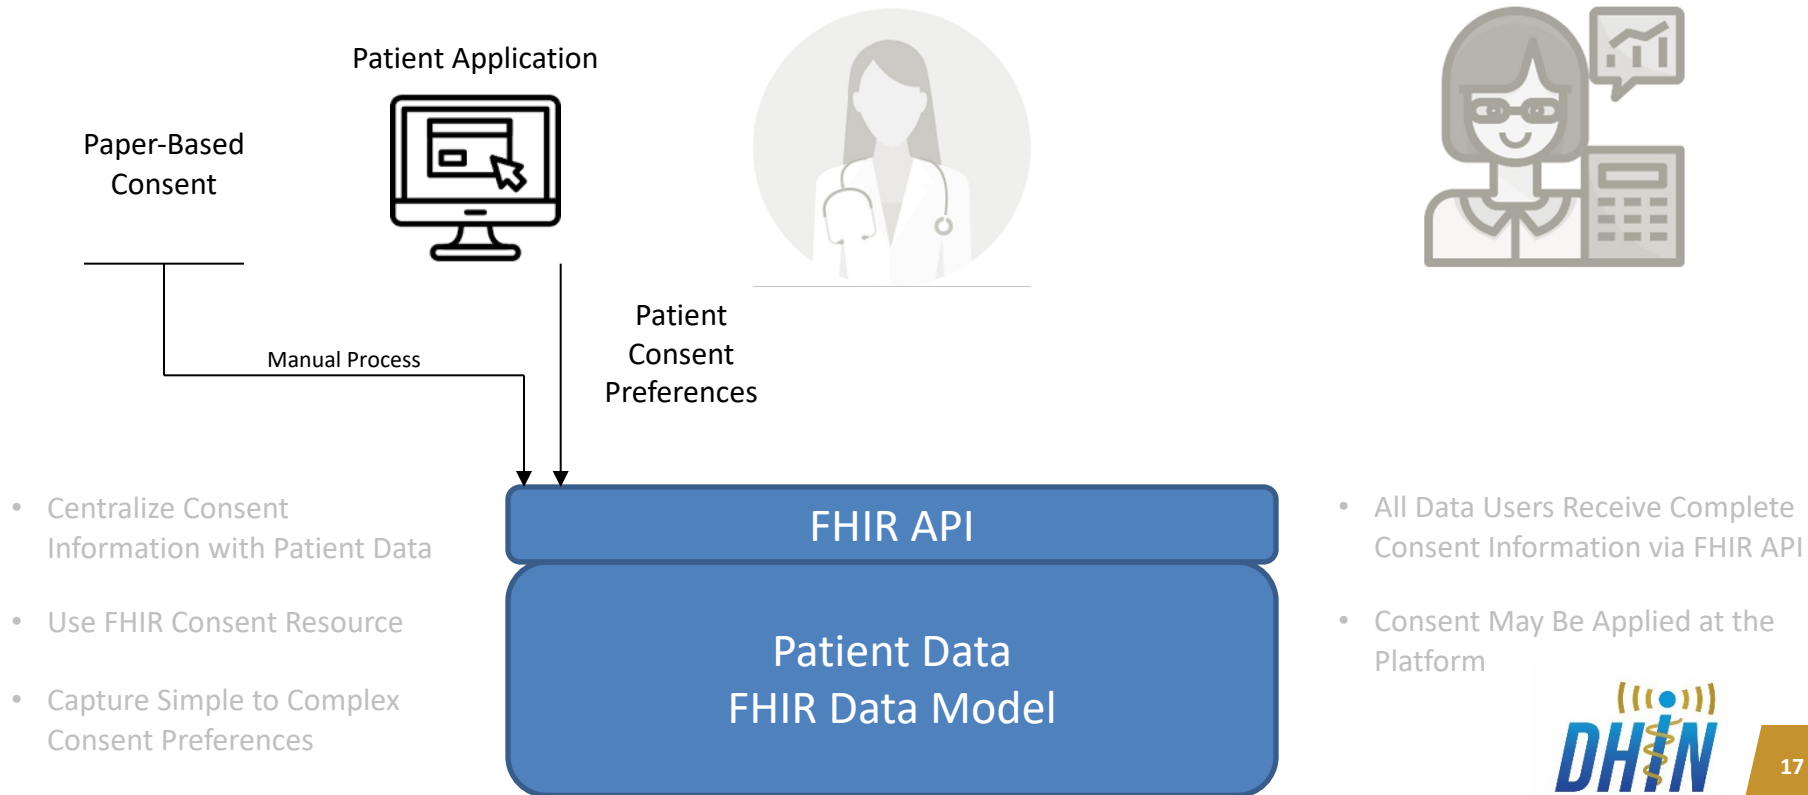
Patient Application

Paper-Based Consent

Manual Process

Patient Consent Preferences

- Centralize Consent Information with Patient Data
- Use FHIR Consent Resource
- Capture Simple to Complex Consent Preferences

FHIR API

Patient Data
FHIR Data Model

- All Data Users Receive Complete Consent Information via FHIR API
- Consent May Be Applied at the Platform

DHIN

17